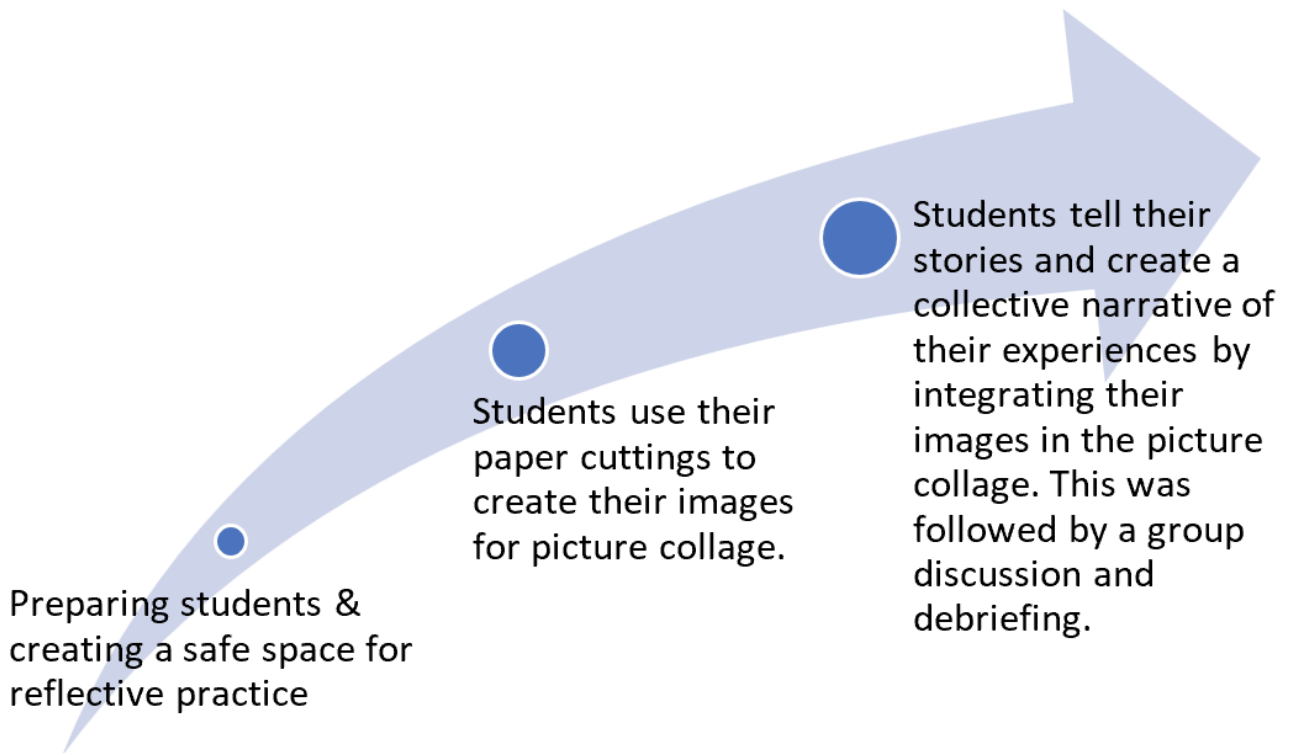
Preparing students & creating a safe space for reflective practice

Students use their paper cuttings to create their images for picture collage.

Students tell their stories and create a collective narrative of their experiences by integrating their images in the picture collage. This was followed by a group discussion and debriefing.